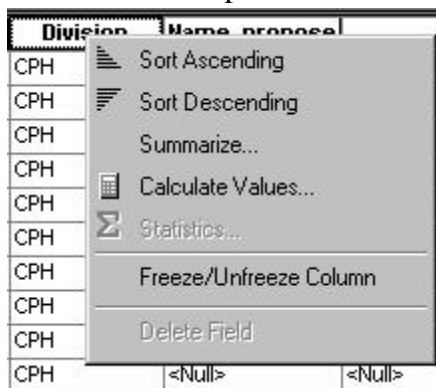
| Division | Name_propose |  |
|---|---|---|
| CPH | | |
| CPH | | |
| CPH | | |
| CPH | | |
| CPH | | |
| CPH | | |
| CPH | | |
| CPH | | |
| CPH | | |
| CPH | <Null> | <Null> |

Sort Ascending
Sort Descending
Summarize...
Calculate Values...
Statistics...
Freeze/Unfreeze Column
Delete Field